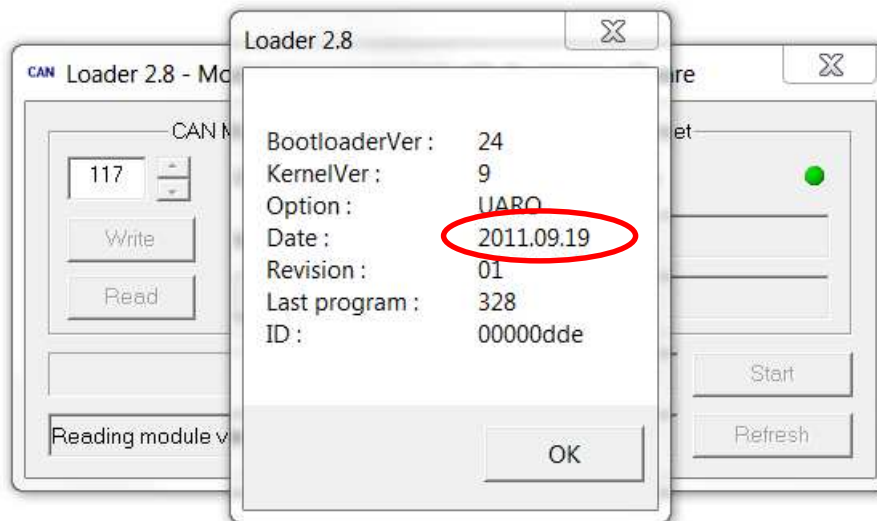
Loader 2.8

CAN Loader 2.8 - Mo

re

CAN M

et

117

Write

Read

BootloaderVer : 24
KernelVer : 9
Option : UARO
Date : 2011.09.19
Revision : 01
Last program : 328
ID : 00000dde

Start

Reading module v

Refresh

OK